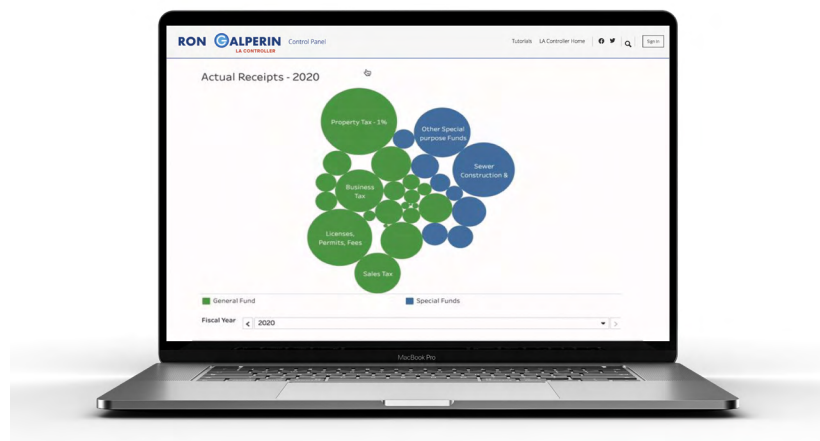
RON GALPERIN LA CONTROLLER Control Panel

Tutorials LA Controller Home Sign In

Actual Receipts - 2020

Property Tax - 1%

Other Special purpose Funds

Sewer Construction &

Business Tax

Licenses, Permits, Fees

Sales Tax

General Fund

Special Funds

Fiscal Year 2020

MacBook Pro